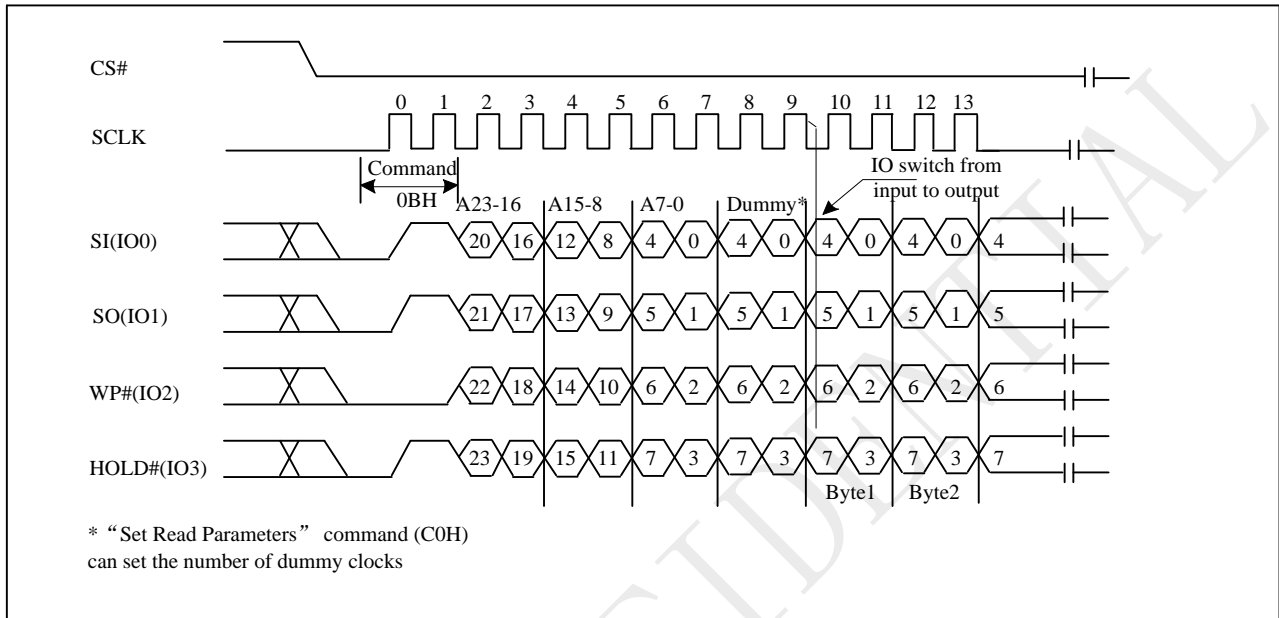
CS#

SCLK

0 1 2 3 4 5 6 7 8 9 10 11 12 13

Command

0BH

A23-16

A15-8

A7-0

Dummy*

IO switch from input to output

SI(IO0)

20 16 12 8 4 0 4 0 4 0 4 0 4

SO(IO1)

21 17 13 9 5 1 5 1 5 1 5 1 5

WP#(IO2)

22 18 14 10 6 2 6 2 6 2 6 2 6

HOLD#(IO3)

23 19 15 11 7 3 7 3 7 3 7 3 7

Byte1 Byte2

* "Set Read Parameters" command (C0H) can set the number of dummy clocks